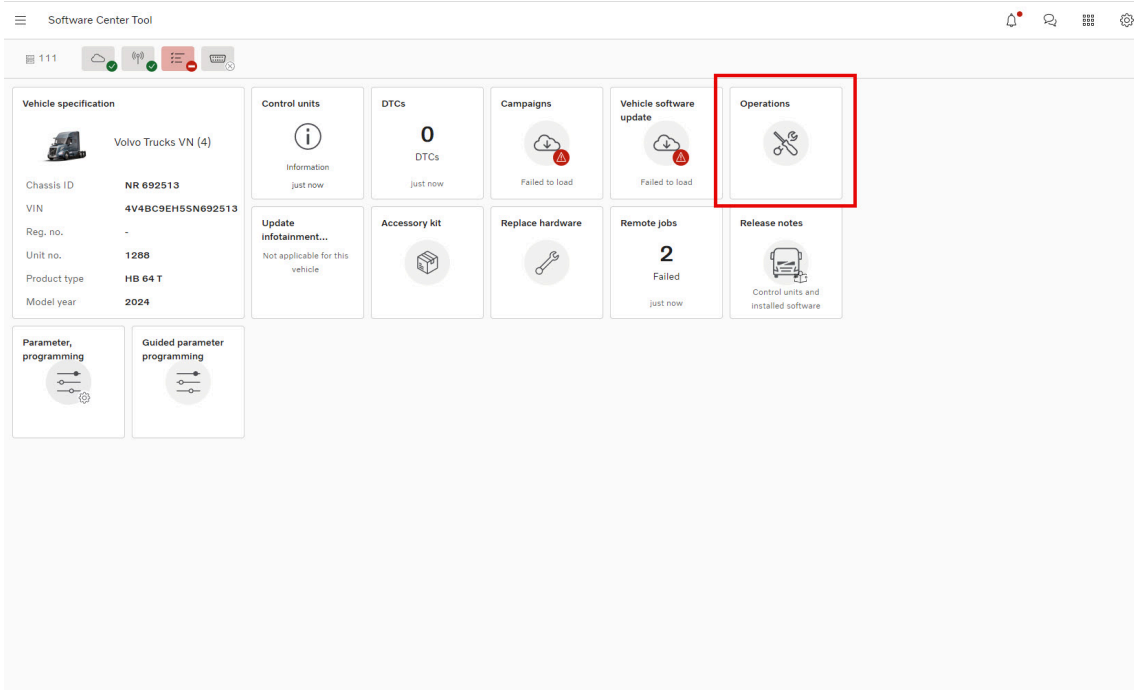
Software Center Tool

111

Vehicle specification

Volvo Trucks VN (4)

| | |
|---|---|
| Chassis ID | NR 692513 |
| VIN | 4V4BC9EH5SN692513 |
| Reg. no. | - |
| Unit no. | 1288 |
| Product type | HB 64 T |
| Model year | 2024 |

Control units

Information

just now

DTCs

0

DTCs

just now

Campaigns

Failed to load

Vehicle software update

Failed to load

Operations

Update infotainment...

Not applicable for this vehicle

Accessory kit

Replace hardware

Remote jobs

2

Failed

just now

Release notes

Control units and installed software

Parameter, programming

Guided parameter programming